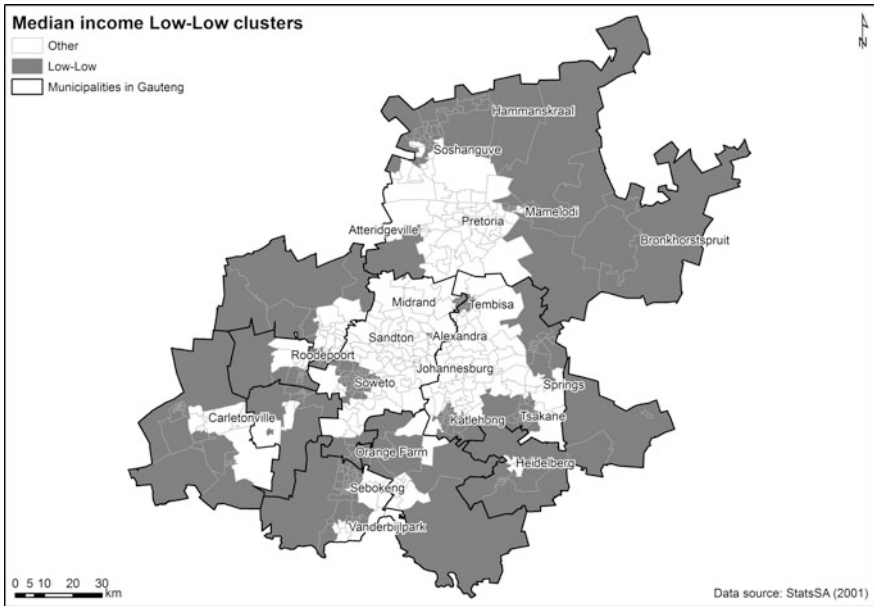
Median income Low-Low clusters

Other

Low-Low

Municipalities in Gauteng

N

Hammanskraal

Soshanguve

Pretoria

Mamelodi

Atteridgeville

Bronkhorstspruit

Midrand

Tembisa

Sandton

Alexandra

Roodepoort

Soweto

Johannesburg

Springs

Carletonville

Katlehong

Tsakane

Orange Farm

Heidelberg

Sebokeng

Vanderbijlpark

0 5 10 20 30 km

Data source: StatsSA (2001)